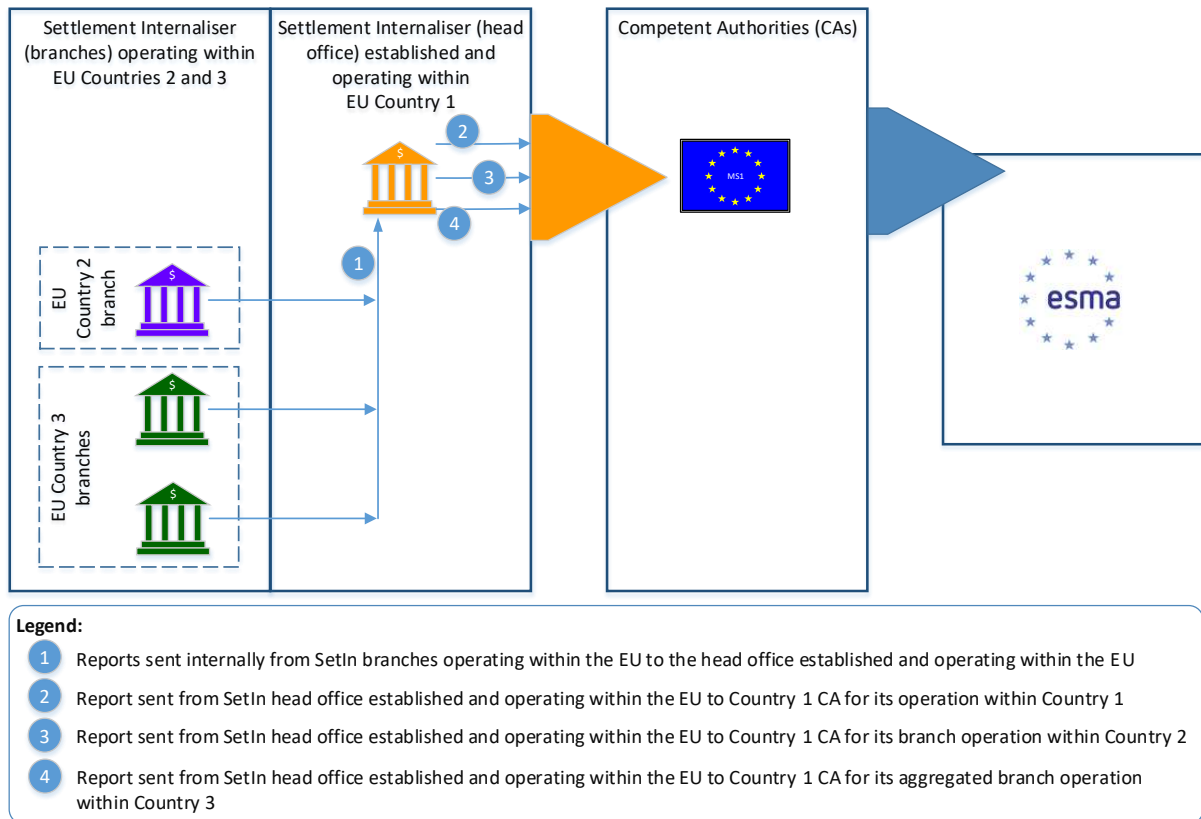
Settlement Internaliser (branches) operating within EU Countries 2 and 3

Settlement Internaliser (head office) established and operating within EU Country 1

Competent Authorities (CAs)

2

3

4

1

$

MS1

EU Country 2 branch

$

EU Country 3 branches

$

$

esma

Legend:

1 Reports sent internally from SetIn branches operating within the EU to the head office established and operating within the EU

2 Report sent from SetIn head office established and operating within the EU to Country 1 CA for its operation within Country 1

3 Report sent from SetIn head office established and operating within the EU to Country 1 CA for its branch operation within Country 2

4 Report sent from SetIn head office established and operating within the EU to Country 1 CA for its aggregated branch operation within Country 3